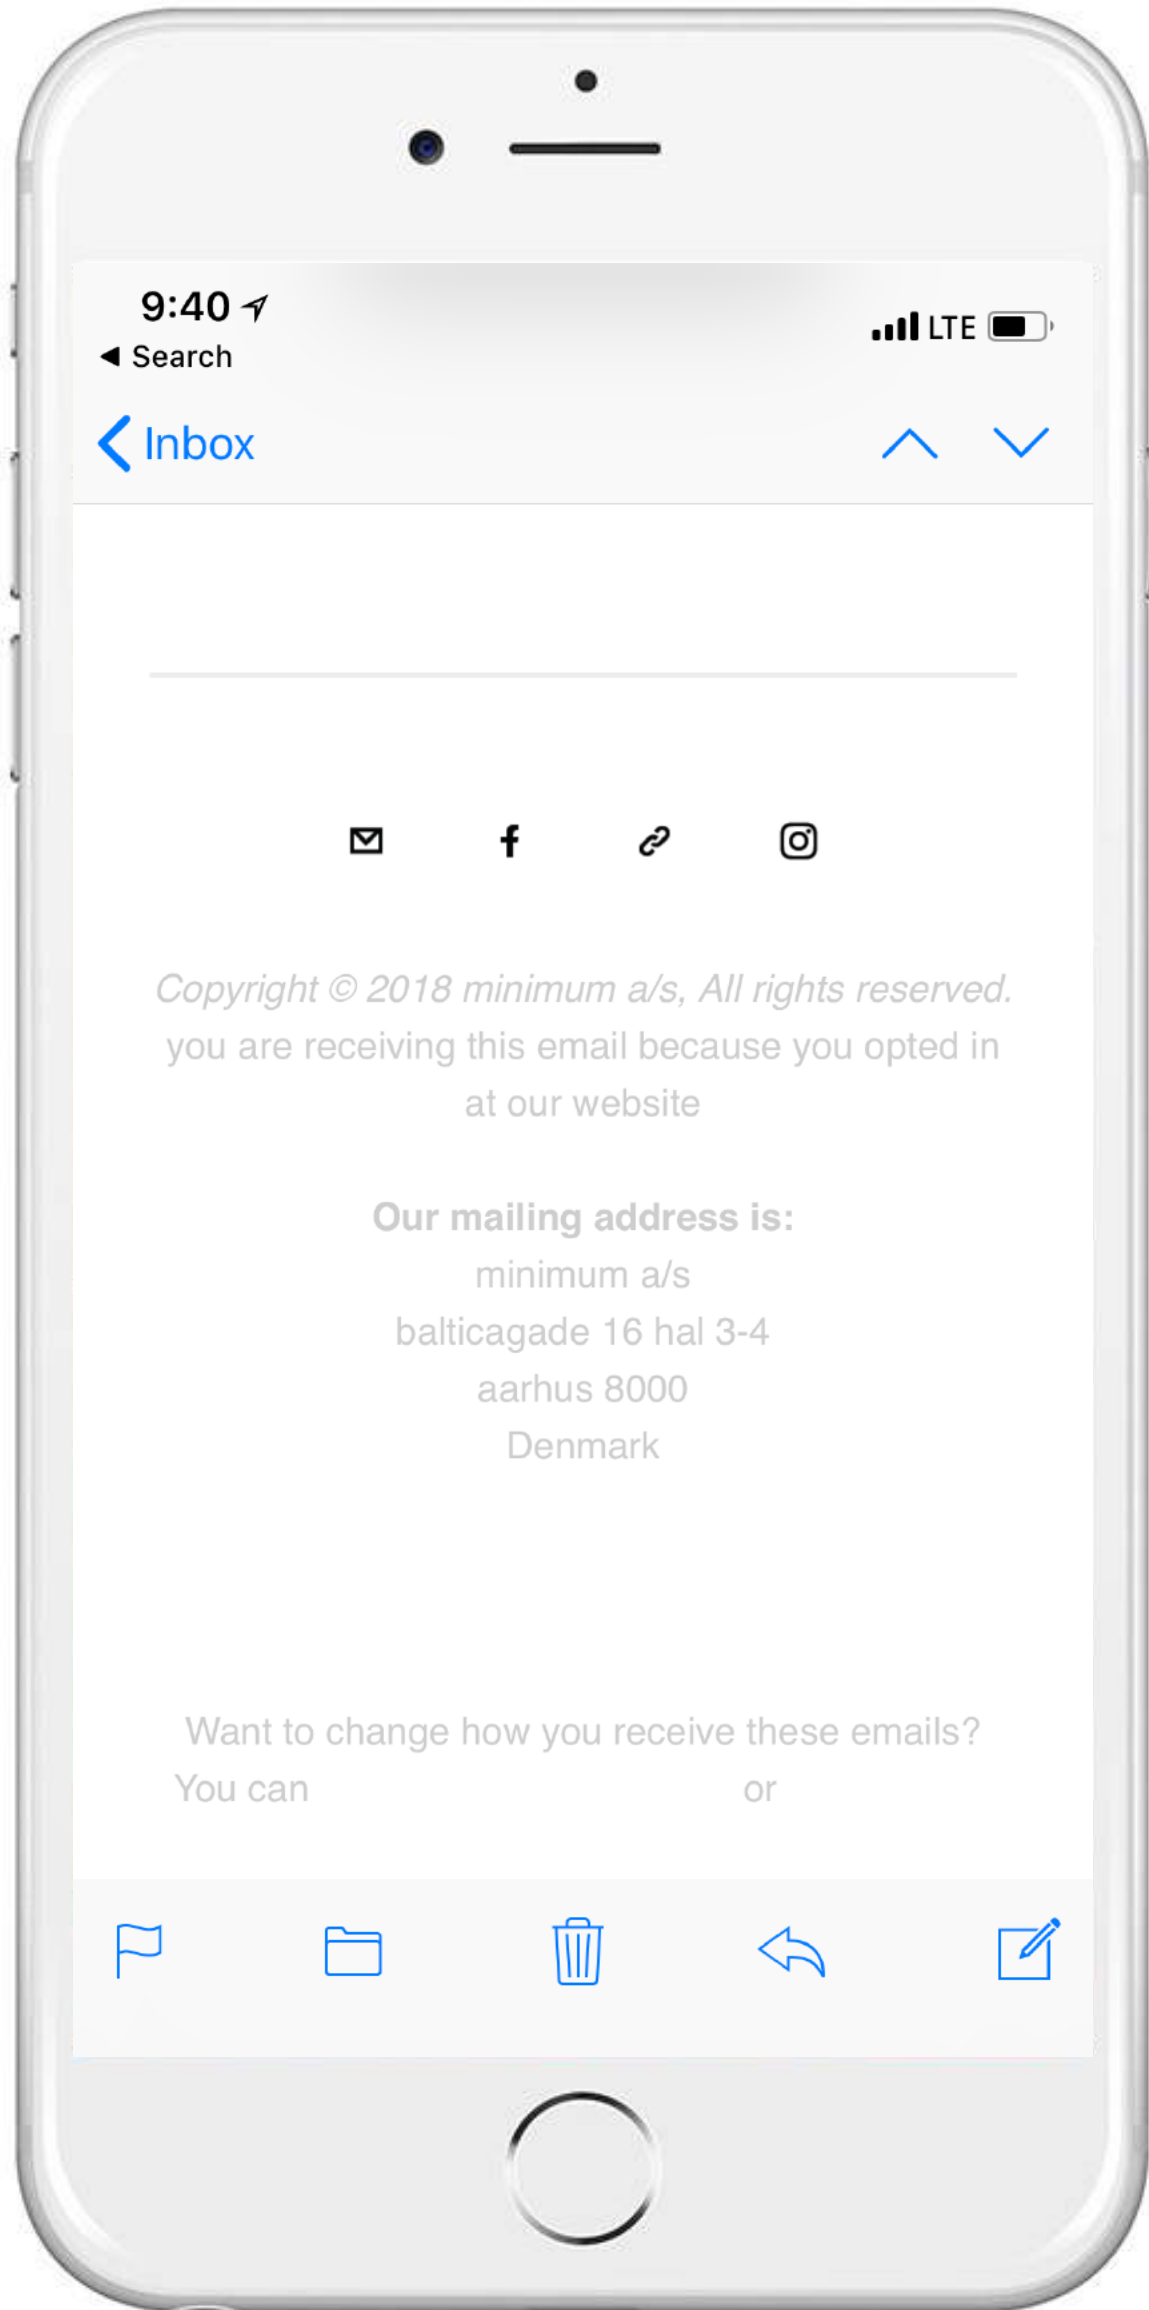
9:40
◀ Search
LTE

Inbox

Copyright © 2018 minimum a/s, All rights reserved.
you are receiving this email because you opted in at our website

Our mailing address is:
minimum a/s
balticagade 16 hal 3-4
aarhus 8000
Denmark

Want to change how you receive these emails?
You can or